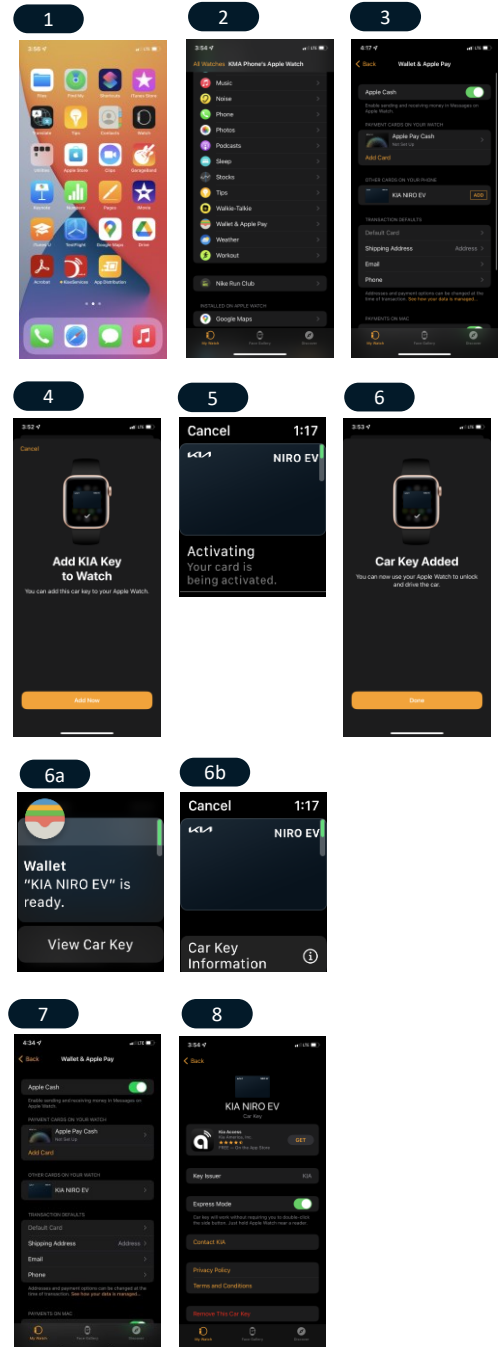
1

3:50

Files Find My Shortcuts iTunes Store
Translate Tips Contacts Watch
Utilities Apple Store Clips GarageBand
Keynote Numbers Pages iMovie
Duolingo TestFlight Google Maps Drive
Acrobat KiaServices AppDistribution

2

3:54

All Watches KIMA Phone's Apple Watch

Music
Noise
Phone
Photos
Podcasts
Sleep
Stocks
Tips
Walkie-Talkie
Wallet & Apple Pay
Weather
Workout

Nike Run Club

INSTALLED ON APPLE WATCH

Google Maps

My Watch Face Gallery Discover

3

4:17

Back Wallet & Apple Pay

Apple Cash

Enable sending and receiving money in Messages on Apple Watch.

PAYMENT CARDS ON YOUR WATCH

Apple Pay Cash
Not Set Up

Add Card

OTHER CARDS ON YOUR PHONE

KIA NIRO EV ADD

TRANSACTION DEFAULTS

Default Card
Shipping Address Address
Email
Phone

Addresses and payment options can be changed at the time of transaction. See how your data is managed...

PAYMENTS ON MAC

My Watch Face Gallery Discover

4

3:52

Cancel

Add KIA Key to Watch

You can add this car key to your Apple Watch.

Add Now

5

Cancel 1:17

NIRO EV

Activating
Your card is being activated.

6

3:53

Car Key Added

You can now use your Apple Watch to unlock and drive the car.

Done

6a

Wallet
"KIA NIRO EV" is ready.

View Car Key

6b

Cancel 1:17

NIRO EV

Car Key Information

7

4:34

Back Wallet & Apple Pay

Apple Cash

Enable sending and receiving money in Messages on Apple Watch.

PAYMENT CARDS ON YOUR WATCH

Apple Pay Cash
Not Set Up

Add Card

OTHER CARDS ON YOUR WATCH

KIA NIRO EV

TRANSACTION DEFAULTS

Default Card
Shipping Address Address
Email
Phone

Addresses and payment options can be changed at the time of transaction. See how your data is managed...

PAYMENTS ON MAC

My Watch Face Gallery Discover

8

3:54

Back

KIA NIRO EV
Car Key

Kia Access
Kia America, Inc.
FREE — On the App Store
GET

Key Issuer KIA

Express Mode

Car key will work without requiring you to double-click the side button. Just hold Apple Watch near a reader.

Contact KIA

Privacy Policy
Terms and Conditions

Remove This Car Key

My Watch Face Gallery Discover